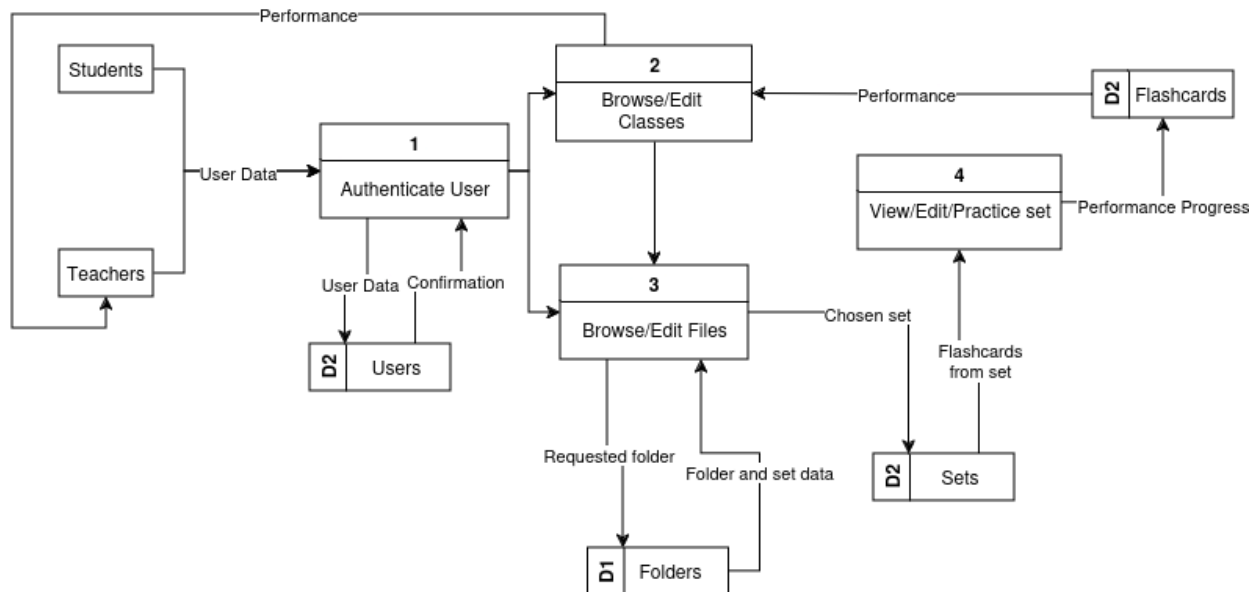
Performance

Students

2

Browse/Edit Classes

Performance

D2 Flashcards

User Data

1

Authenticate User

4

View/Edit/Practice set

Performance Progress

Teachers

User Data

Confirmation

3

Browse/Edit Files

Chosen set

D2 Users

Flashcards from set

Requested folder

Folder and set data

D2 Sets

D1 Folders